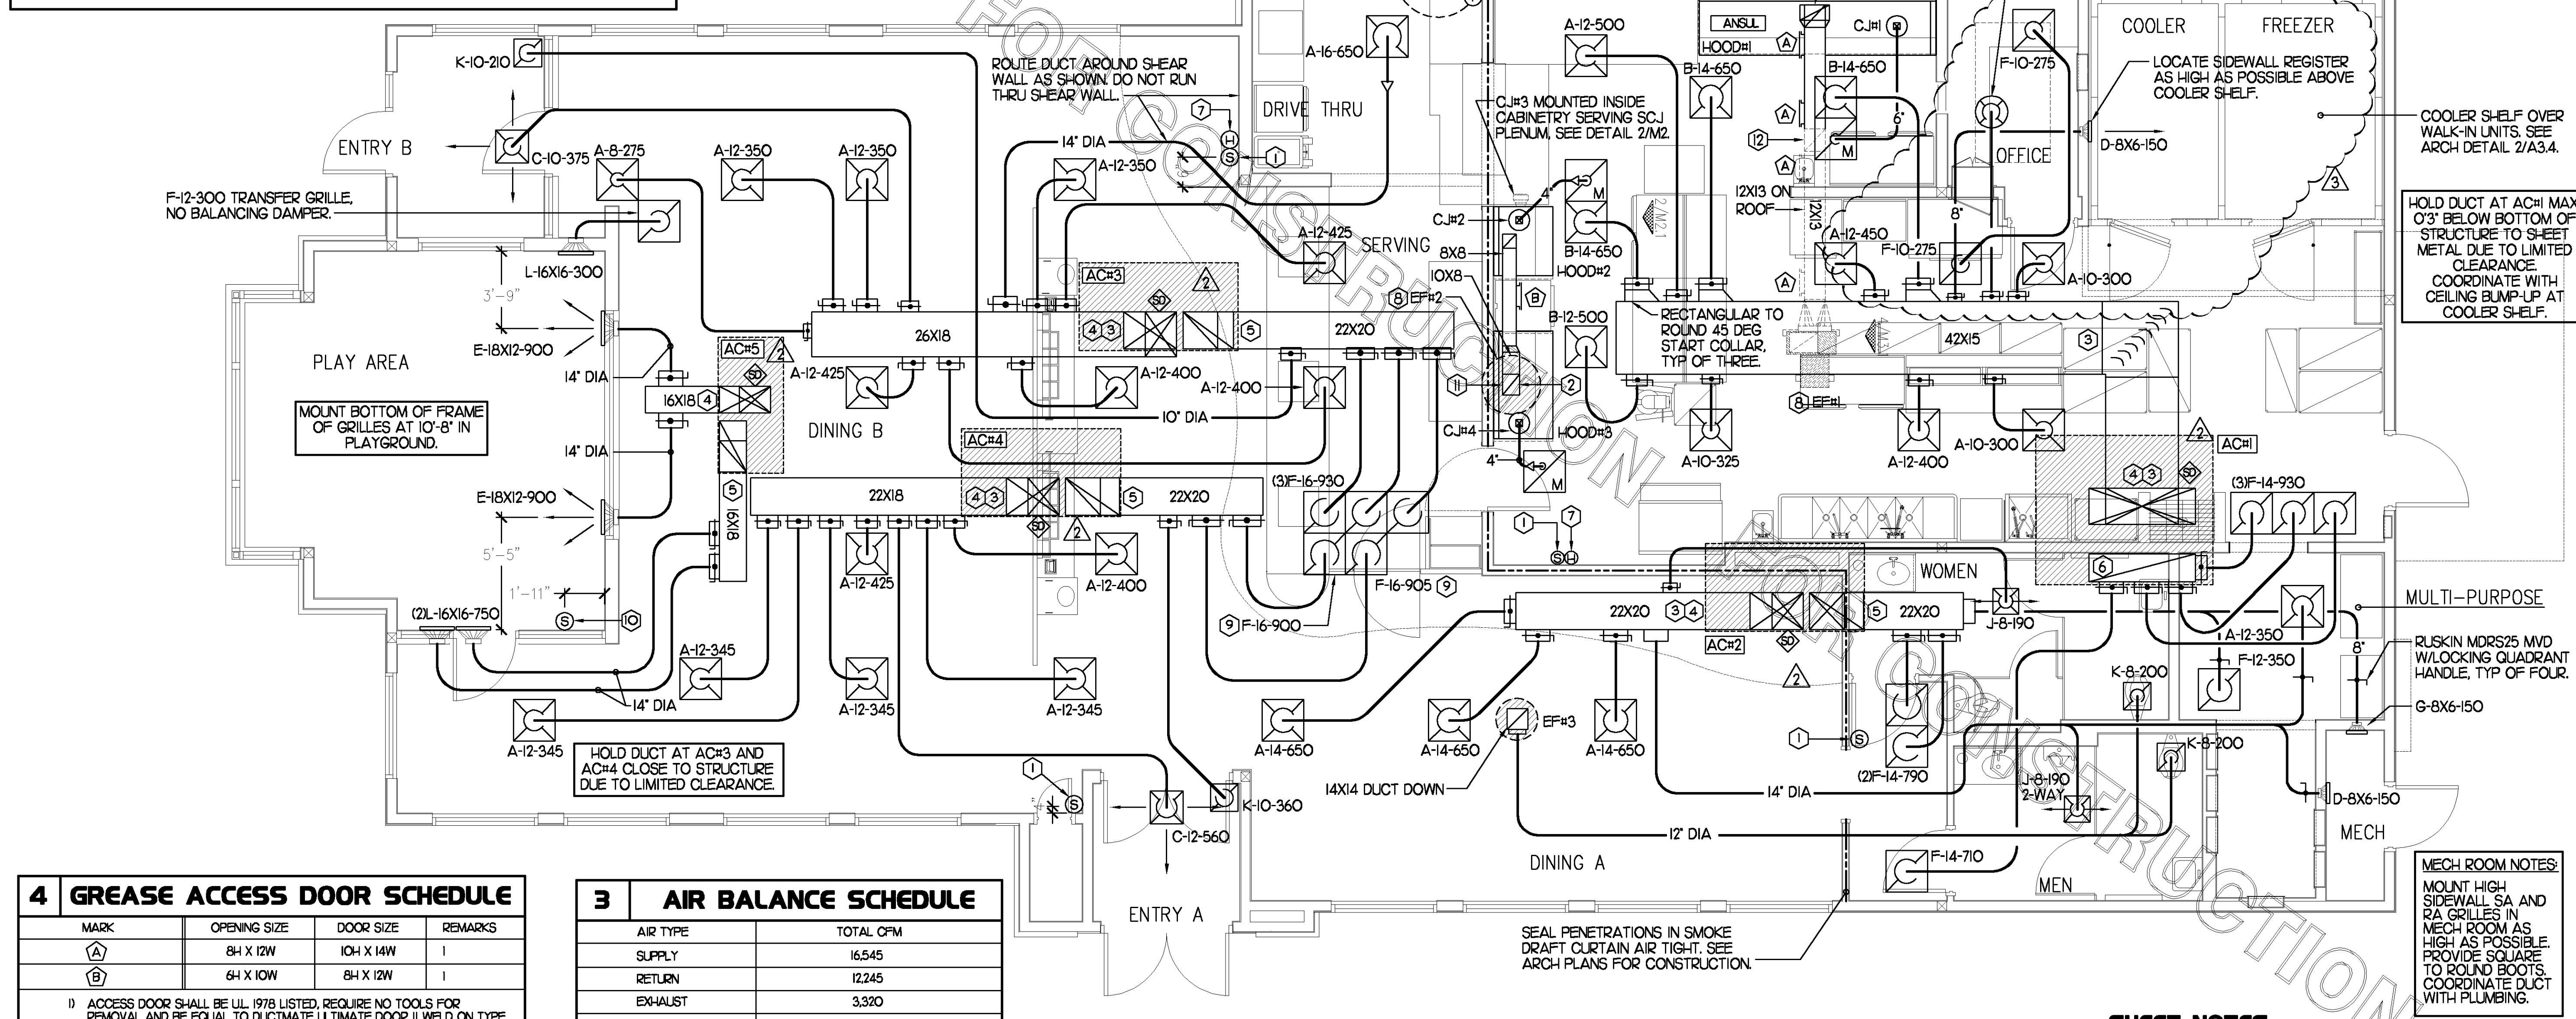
K-10-210
ENTRY B
C-10-375
A-8-275
A-12-350
A-12-350
F-12-300 TRANSFER GRILLE, NO BALANCING DAMPER.
L-16X16-300
3'-9"
PLAY AREA
E-18X12-900
14" DIA
MOUNT BOTTOM OF FRAME OF GRILLES AT 10'-8" IN PLAYGROUND.
14" DIA
E-18X12-900
5'-5"
1'-11"
S
10
(2)L-16X16-750
14" DIA
A-12-345
A-12-345
HOLD DUCT AT AC#3 AND AC#4 CLOSE TO STRUCTURE DUE TO LIMITED CLEARANCE.
AC#5
SD
2
16X18
4
A-12-425
DINING B
5
16X18
22X18
A-12-425
A-12-345
ROUTE DUCT AROUND SHEAR WALL AS SHOWN. DO NOT RUN THRU SHEAR WALL.
14" DIA
A-12-350
7
H
S
1
A-16-650
DRIVE THRU
AC#3
SD
2
4 3
5
26X18
A-12-400
A-12-400
10" DIA
AC#4
4 3
5
22X20
SD
2
A-12-400
A-12-345
1
S
C-12-560
K-10-360
ENTRY A
A-12-425
SERVING
22X20
(3)F-16-930
F-16-905 9
9 F-16-900
A-14-650
CJ#3 MOUNTED INSIDE CABINETRY SERVING SCJ PLENUM, SEE DETAIL 2/M2.
CJ#2
8X8
10X8
8 EF#2
11
CJ#4
4"
M
HOOD#3
2
1
7
S H
A-12-500
B-14-650
4"
M
B-14-650
HOOD#2
B
B-12-500
ANSUL
HOOD#1
A
CJ#1
B-14-650
A
12
A
M
12X13 ON ROOF
12X13
2/M2.1
A
A-12-450
F-10-275
6"
RECTANGULAR TO ROUND 45 DEG START COLLAR, TYP OF THREE.
8 EF#1
A-10-325
42X15
A-12-400
A-10-300
3
F-10-275
OFFICE
8"
A-10-300
COOLER
FREEZER
LOCATE SIDEWALL REGISTER AS HIGH AS POSSIBLE ABOVE COOLER SHELF.
D-8X6-150
3
COOLER SHELF OVER WALK-IN UNITS. SEE ARCH DETAIL 2/A3.4.
HOLD DUCT AT AC#1 MAX 0'3" BELOW BOTTOM OF STRUCTURE TO SHEET METAL DUE TO LIMITED CLEARANCE. COORDINATE WITH CEILING BUMP-UP AT COOLER SHELF.
2
AC#1
4 3
SD
(3)F-14-930
6
WOMEN
22X20
3 4
5
22X20
AC#2
SD
2
J-8-190
A-12-350
F-12-350
MULTI-PURPOSE
8"
RUSKIN MDRS25 MVD W/LOCKING QUADRANT HANDLE, TYP OF FOUR.
K-8-200
G-8X6-150
A-14-650
EF#3
A-14-650
14X14 DUCT DOWN
1
S
(2)F-14-790
14" DIA
K-8-200
J-8-190 2-WAY
D-8X6-150
MECH
12" DIA
F-14-710
DINING A
MEN
SEAL PENETRATIONS IN SMOKE DRAFT CURTAIN AIR TIGHT. SEE ARCH PLANS FOR CONSTRUCTION.
MECH ROOM NOTES:
MOUNT HIGH SIDEWALL SA AND RA GRILLES IN MECH ROOM AS HIGH AS POSSIBLE. PROVIDE SQUARE TO ROUND BOOTS. COORDINATE DUCT WITH PLUMBING.

4 GREASE ACCESS DOOR SCHEDULE

| MARK | OPENING SIZE | DOOR SIZE | REMARKS |
|---|---|---|---|
| A | 8H X 12W | 10H X 14W | 1 |
| B | 6H X 10W | 8H X 12W | 1 |

1) ACCESS DOOR SHALL BE U.L. 1978 LISTED, REQUIRE NO TOOLS FOR REMOVAL AND BE EQUAL TO DUCTMATE ULTIMATE DOOR II WELD ON TYPE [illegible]

3 AIR BALANCE SCHEDULE

| AIR TYPE | TOTAL CFM |
|---|---|
| SUPPLY | 16,545 |
| RETURN | 12,245 |
| EXHAUST | 3,320 |

FOR CONSTRUCTION
FOR CONSTRUCTION
FOR CONSTRUCTION
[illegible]